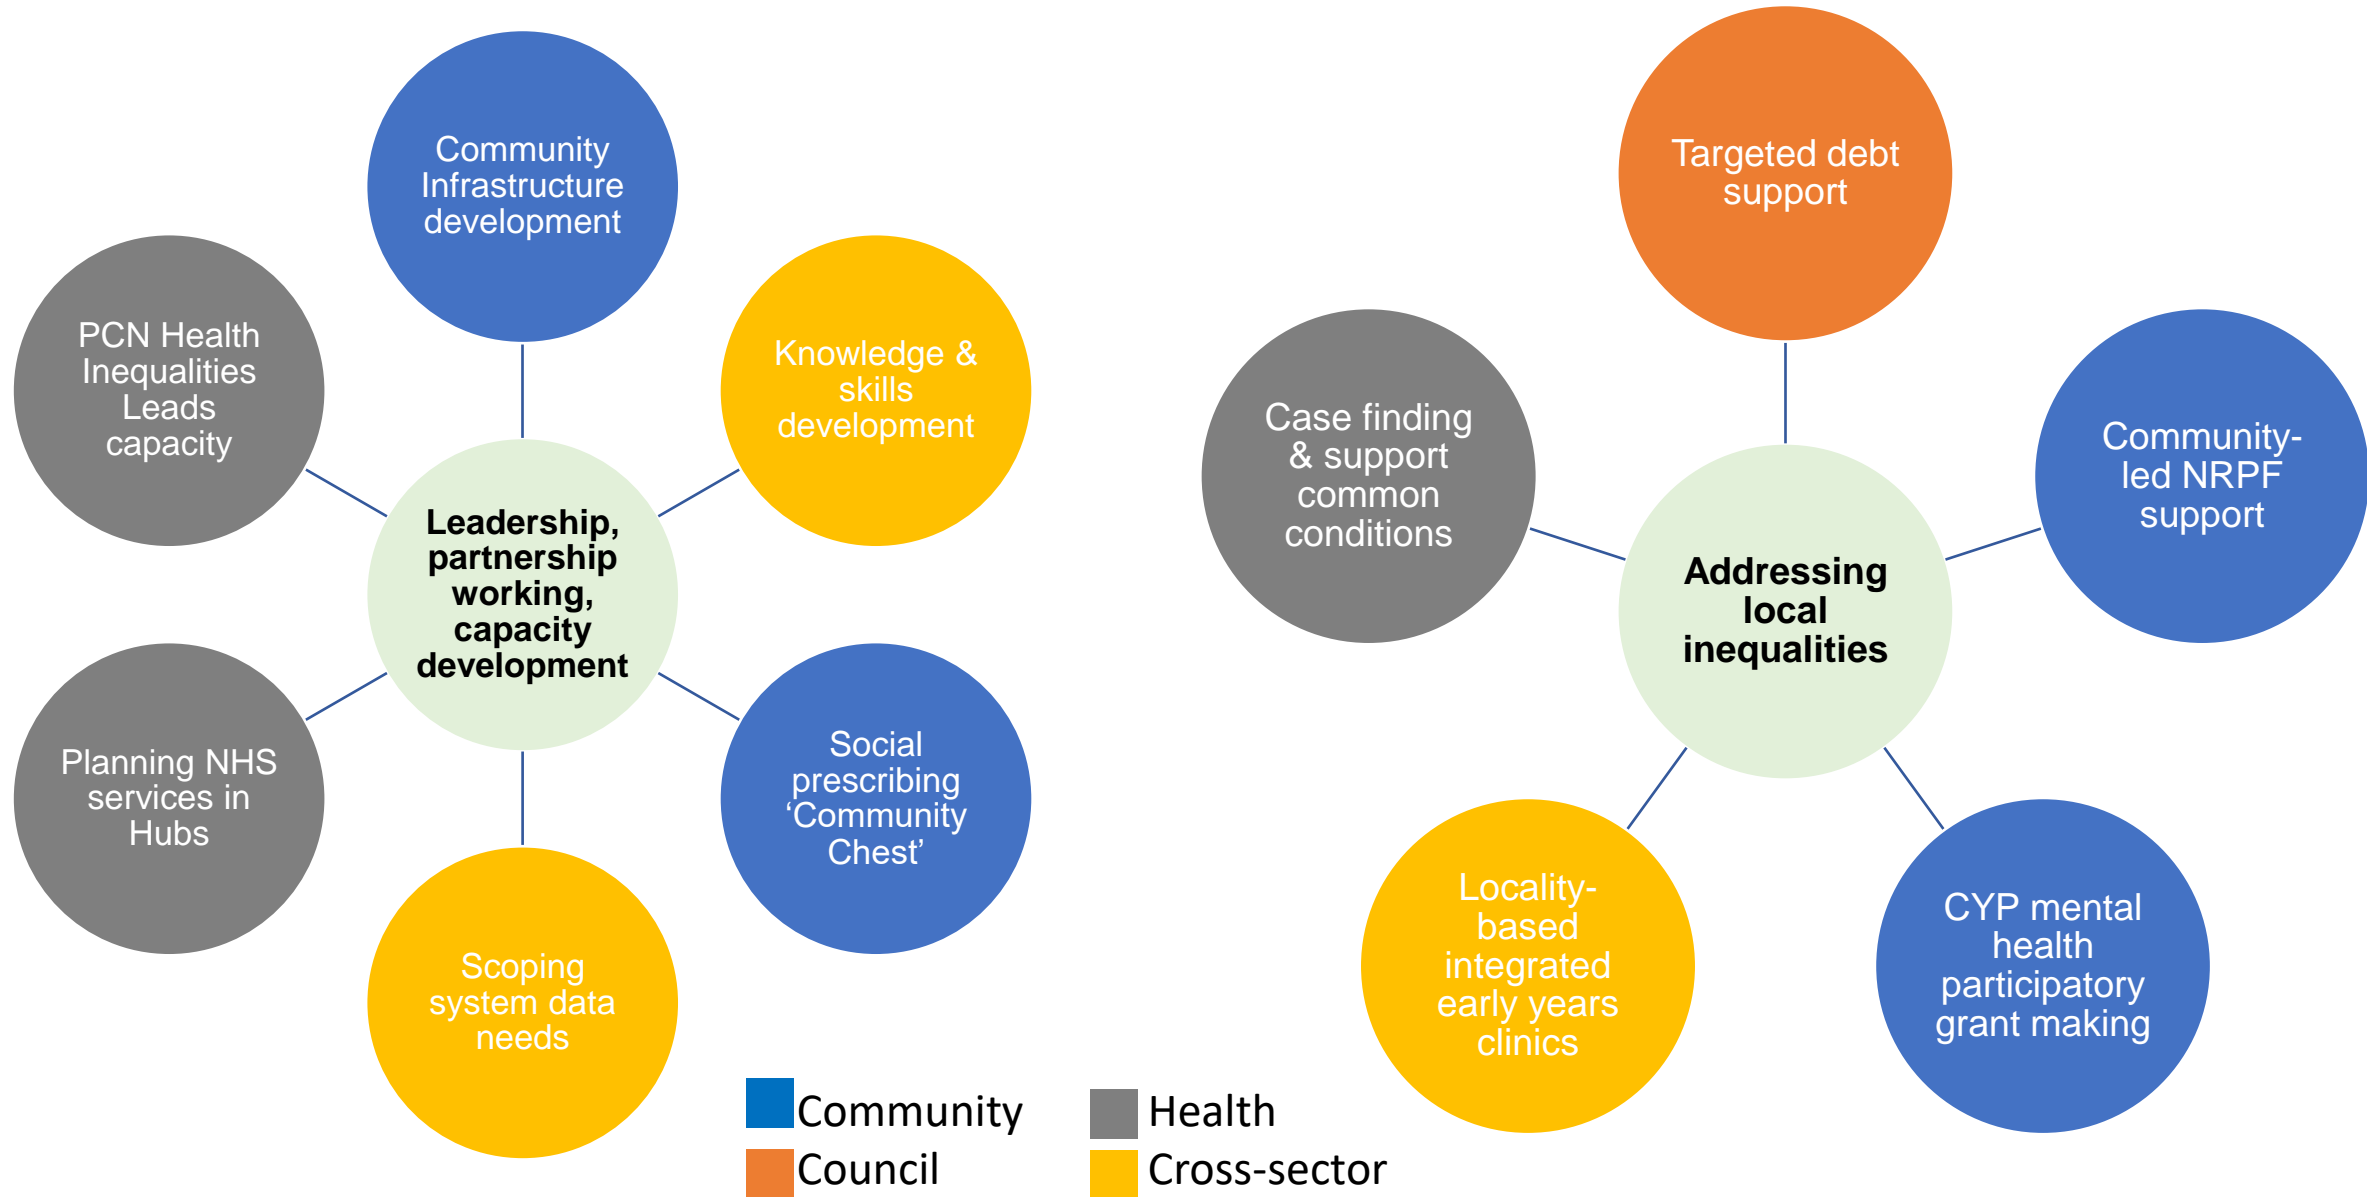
Community Infrastructure development

PCN Health Inequalities Leads capacity

Knowledge & skills development

Leadership, partnership working, capacity development

Planning NHS services in Hubs

Social prescribing 'Community Chest'

Scoping system data needs

Targeted debt support

Case finding & support common conditions

Community-led NRPF support

Addressing local inequalities

Locality-based integrated early years clinics

CYP mental health participatory grant making

Community
Council
Health
Cross-sector